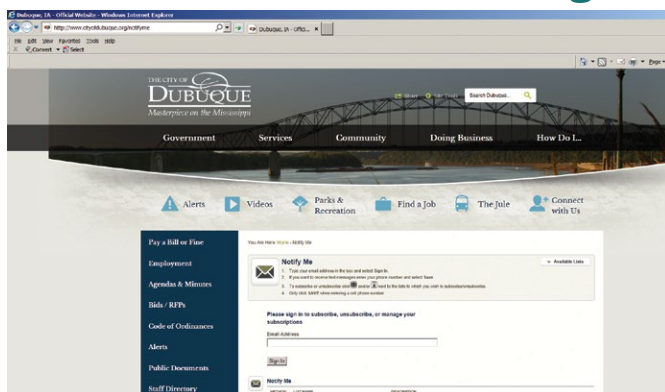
Dubuque, IA - Official Website - Windows Internet Explorer

http://www.cityofdubuque.org/notifyme

Dubuque, IA - Offici...

File Edit View Favorites Tools Help

Convert Select

Page

THE CITY OF DUBUQUE Masterpiece on the Mississippi

Share Site Tools Search Dubuque...

Government Services Community Doing Business How Do I...

Alerts Videos Parks & Recreation Find a Job The Jule Connect with Us

Pay a Bill or Fine

Employment

Agendas & Minutes

Bids / RFPs

Code of Ordinances

Alerts

Public Documents

Staff Directory

You Are Here: Home › Notify Me

Notify Me

Available Lists

1. Type your email address in the box and select Sign In.
2. If you want to receive text messages enter your phone number and select Save.
3. To subscribe or unsubscribe click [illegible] and/or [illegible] next to the lists to which you wish to subscribe/unsubscribe.
4. Only click SAVE when entering a cell phone number.

Please sign in to subscribe, unsubscribe, or manage your subscriptions

Email Address

Sign In

Notify Me